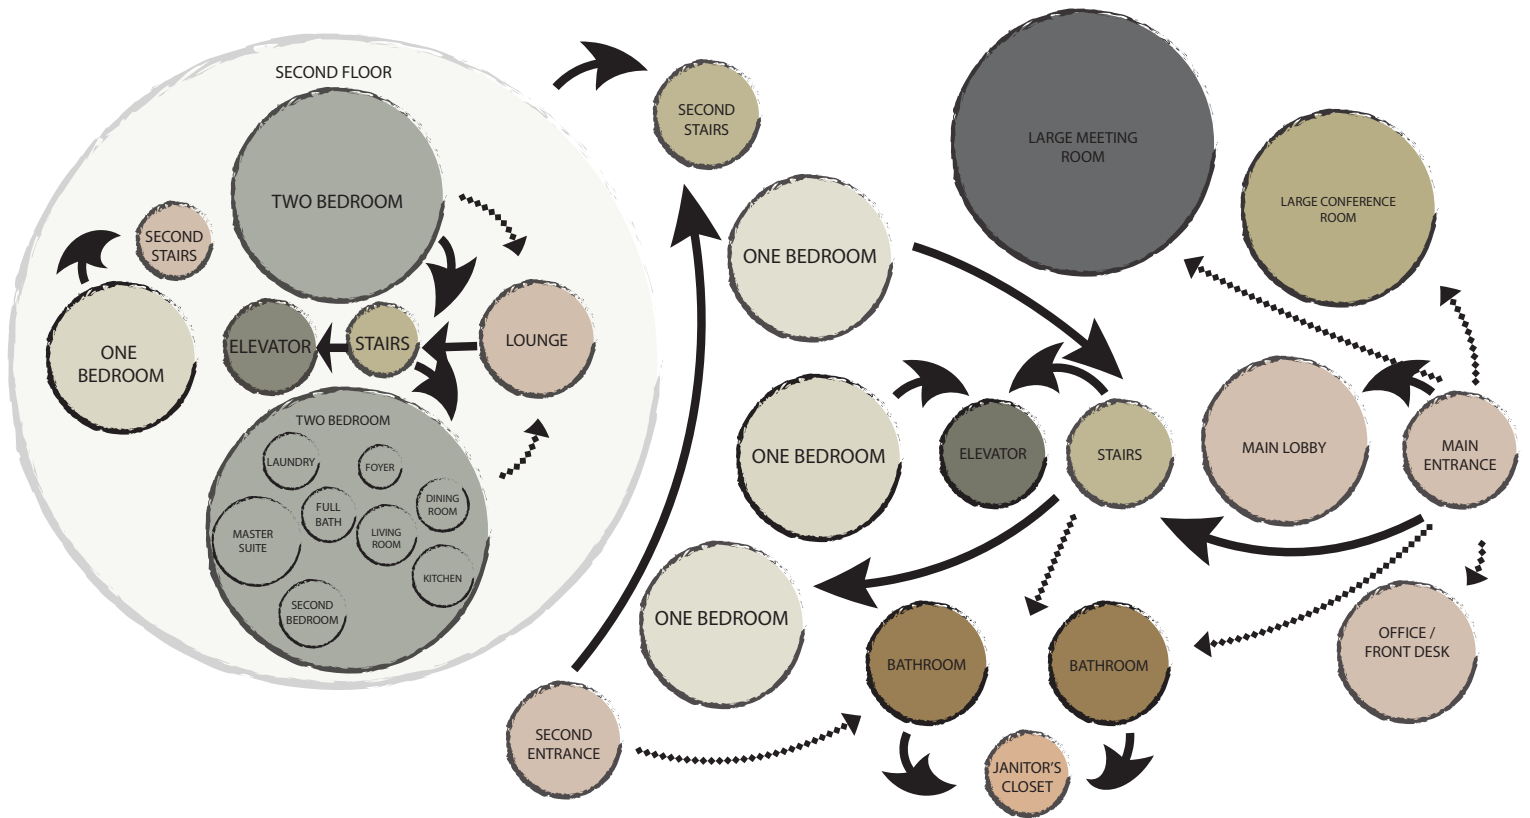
SECOND FLOOR

TWO BEDROOM

SECOND STAIRS

ONE BEDROOM

ELEVATOR

STAIRS

LOUNGE

TWO BEDROOM

LAUNDRY

FOYER

FULL BATH

DINING ROOM

MASTER SUITE

LIVING ROOM

KITCHEN

SECOND BEDROOM

SECOND STAIRS

ONE BEDROOM

LARGE MEETING ROOM

LARGE CONFERENCE ROOM

ONE BEDROOM

ELEVATOR

STAIRS

MAIN LOBBY

MAIN ENTRANCE

ONE BEDROOM

BATHROOM

BATHROOM

OFFICE / FRONT DESK

SECOND ENTRANCE

JANITOR'S CLOSET